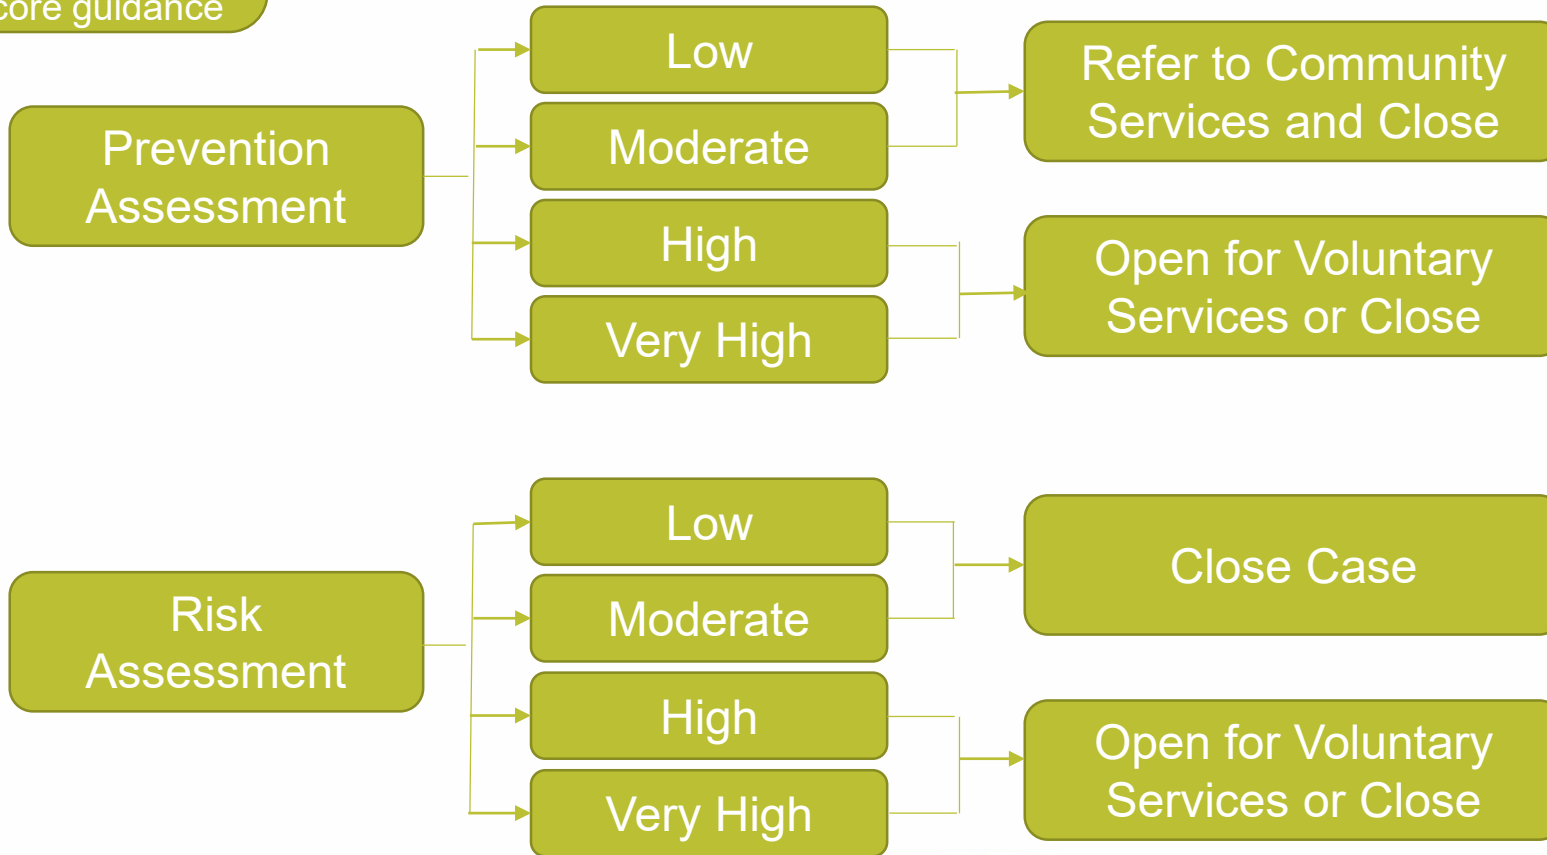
core guidance

Prevention Assessment

Low

Moderate

High

Very High

Refer to Community Services and Close

Open for Voluntary Services or Close

Risk Assessment

Low

Moderate

High

Very High

Close Case

Open for Voluntary Services or Close